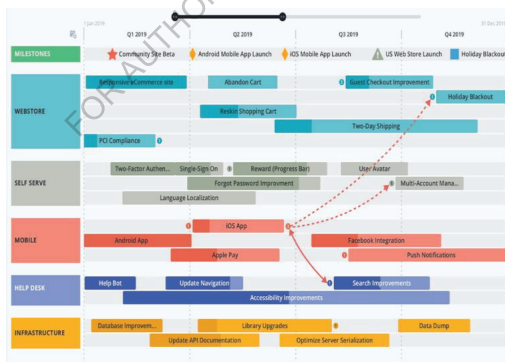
1 Jan 2019 Q1 2019 Q2 2019 Q3 2019 Q4 2019 31 Dec 2019

FOR AUTHOR

MILESTONES
Community Site Beta
Android Mobile App Launch
iOS Mobile App Launch
US Web Store Launch
Holiday Blackout

WEBSTORE
Responsive eCommerce site
Abandon Cart
Guest Checkout Improvement
Holiday Blackout
Reskin Shopping Cart
Two-Day Shipping
PCI Compliance

SELF SERVE
Two-Factor Authen...
Single-Sign On
Reward (Progress Bar)
User Avatar
Forgot Password Improvement
Multi-Account Mana...
Language Localization

MOBILE
iOS App
Android App
Facebook Integration
Apple Pay
Push Notifications

HELP DESK
Help Bot
Update Navigation
Search Improvements
Accessibility Improvements

INFRASTRUCTURE
Database Improvem...
Library Upgrades
Data Dump
Update API Documentation
Optimize Server Serialization